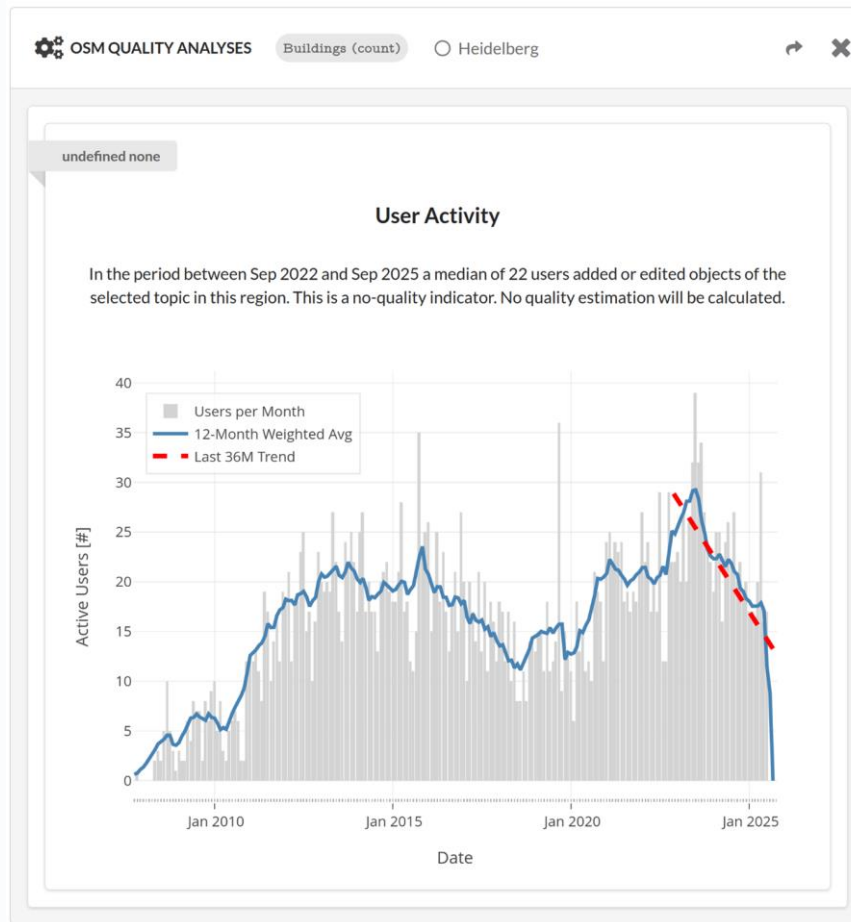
OSM QUALITY ANALYSES Buildings (count) Heidelberg

undefined none

User Activity

In the period between Sep 2022 and Sep 2025 a median of 22 users added or edited objects of the selected topic in this region. This is a no-quality indicator. No quality estimation will be calculated.

Users per Month
12-Month Weighted Avg
Last 36M Trend

Active Users [#]

40
35
30
25
20
15
10
5
0

Jan 2010
Jan 2015
Jan 2020
Jan 2025

Date